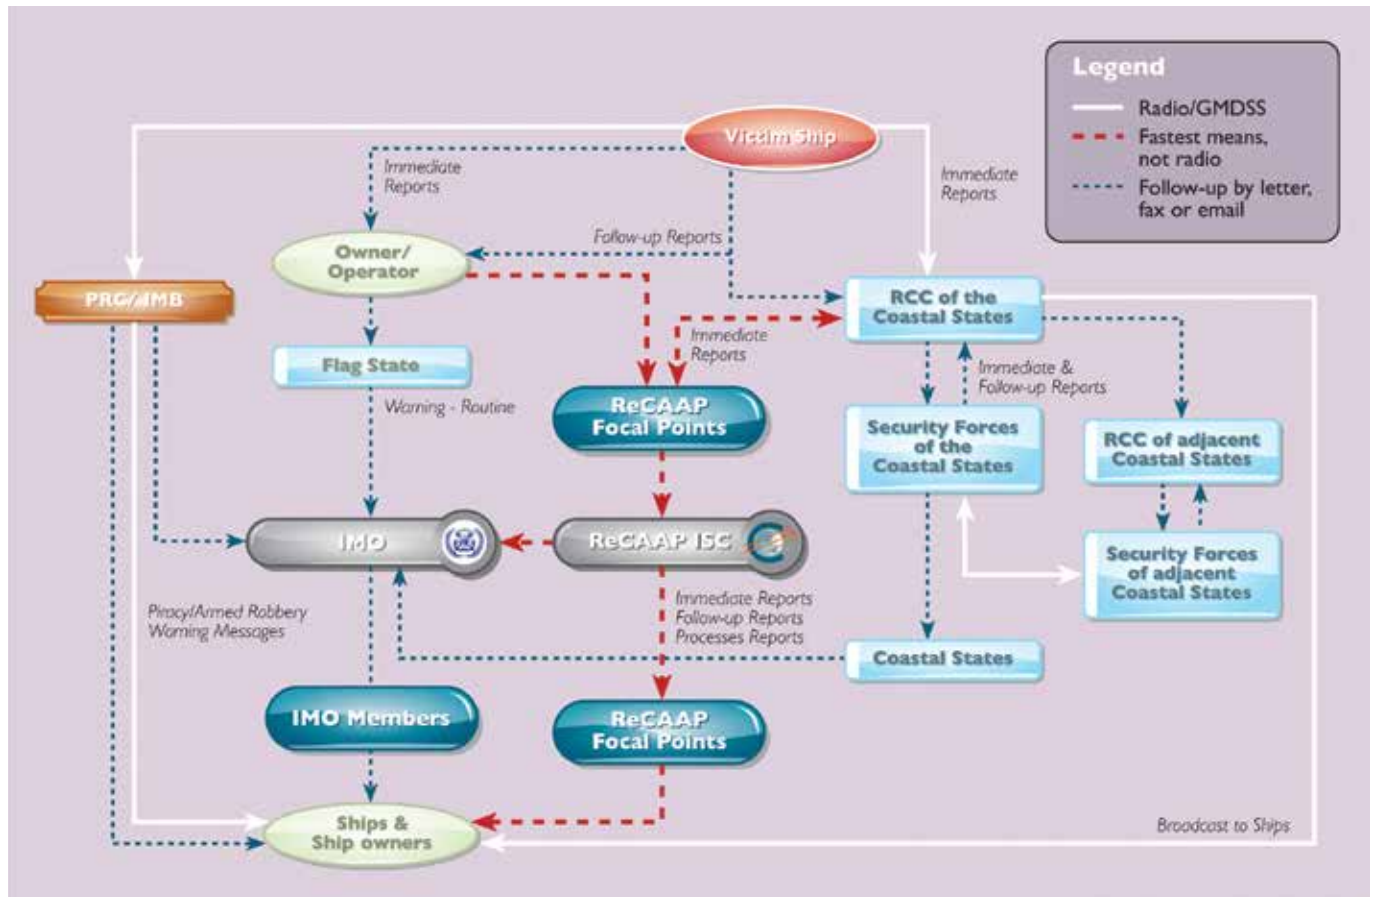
Legend
Radio/GMDSS
Fastest means, not radio
Follow-up by letter, fax or email

Victim Ship

Immediate Reports

Immediate Reports

Follow-up Reports

Owner/ Operator

PRC/IMB

RCC of the Coastal States

Immediate Reports

Flag State

Immediate & Follow-up Reports

Warning - Routine

ReCAAP Focal Points

Security Forces of the Coastal States

RCC of adjacent Coastal States

IMO

ReCAAP ISC

Security Forces of adjacent Coastal States

Piracy/Armed Robbery Warning Messages

Immediate Reports
Follow-up Reports
Processes Reports

Coastal States

IMO Members

ReCAAP Focal Points

Ships & Ship owners

Broadcast to Ships